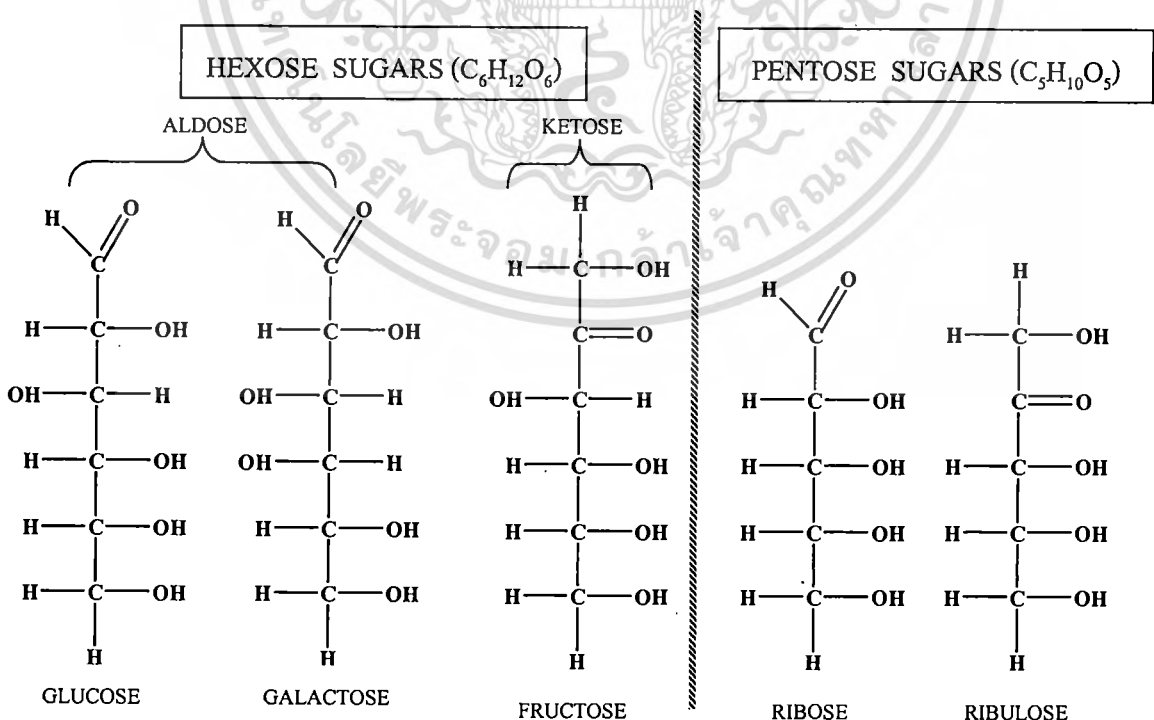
HEXOSE SUGARS ($C_6H_{12}O_6$)

PENTOSE SUGARS ($C_5H_{10}O_5$)

ALDOSE

KETOSE

H C O
H—C—OH
OH—C—H
H—C—OH
H—C—OH
H—C—OH
H

GLUCOSE

H C O
H—C—OH
OH—C—H
OH—C—H
H—C—OH
H—C—OH
H

GALACTOSE

H
H—C—OH
C═O
OH—C—H
H—C—OH
H—C—OH
H—C—OH
H

FRUCTOSE

H C O
H—C—OH
H—C—OH
H—C—OH
H—C—OH
H

RIBOSE

H
H—C—OH
C═O
H—C—OH
H—C—OH
H—C—OH
H

RIBULOSE